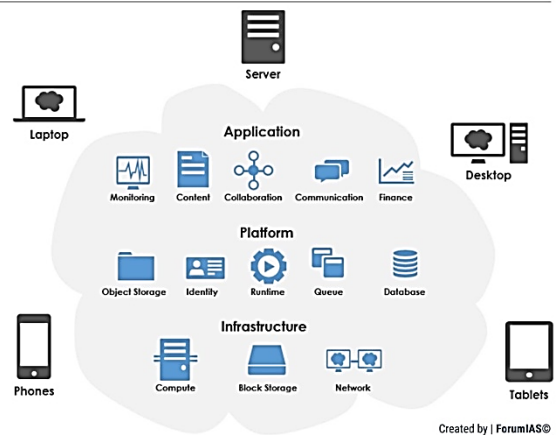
Server

Laptop

Desktop

Application

Monitoring Content Collaboration Communication Finance

Platform

Object Storage Identity Runtime Queue Database

Infrastructure

Compute Block Storage Network

Phones

Tablets

Created by | ForumIAS©